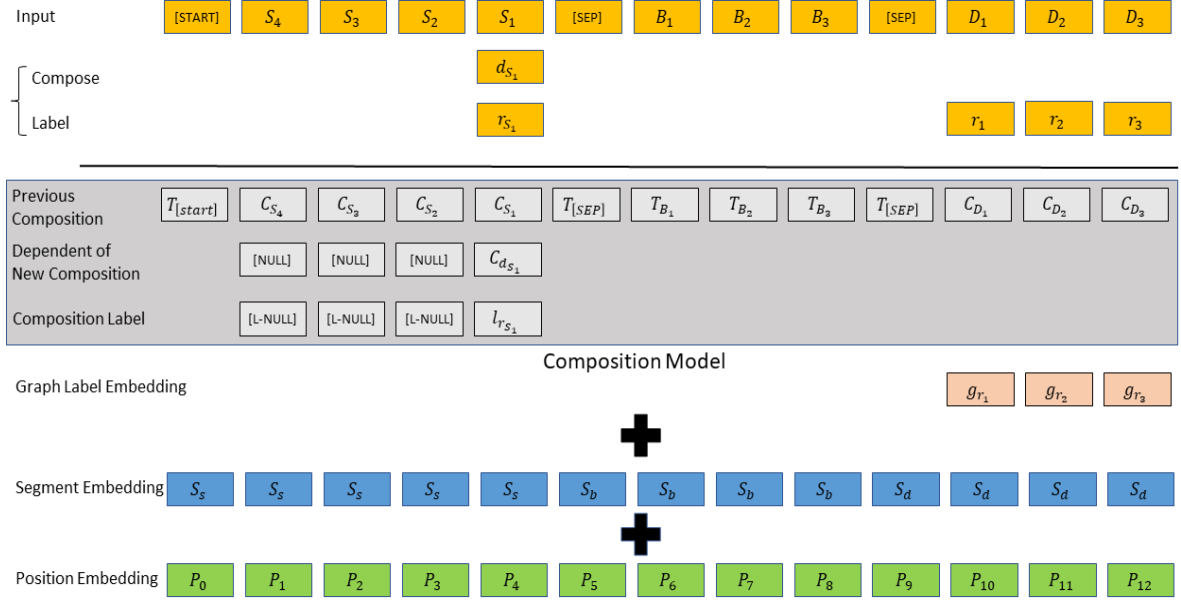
Input [START] $S_4$ $S_3$ $S_2$ $S_1$ [SEP] $B_1$ $B_2$ $B_3$ [SEP] $D_1$ $D_2$ $D_3$

Compose $d_{S_1}$

Label $r_{S_1}$ $r_1$ $r_2$ $r_3$

Previous Composition $T_{[start]}$ $C_{S_4}$ $C_{S_3}$ $C_{S_2}$ $C_{S_1}$ $T_{[SEP]}$ $T_{B_1}$ $T_{B_2}$ $T_{B_3}$ $T_{[SEP]}$ $C_{D_1}$ $C_{D_2}$ $C_{D_3}$

Dependent of New Composition [NULL] [NULL] [NULL] $C_{d_{S_1}}$

Composition Label [L-NULL] [L-NULL] [L-NULL] $l_{r_{S_1}}$

Composition Model

Graph Label Embedding $g_{r_1}$ $g_{r_2}$ $g_{r_3}$

Segment Embedding $S_s$ $S_s$ $S_s$ $S_s$ $S_s$ $S_b$ $S_b$ $S_b$ $S_b$ $S_d$ $S_d$ $S_d$ $S_d$

Position Embedding $P_0$ $P_1$ $P_2$ $P_3$ $P_4$ $P_5$ $P_6$ $P_7$ $P_8$ $P_9$ $P_{10}$ $P_{11}$ $P_{12}$